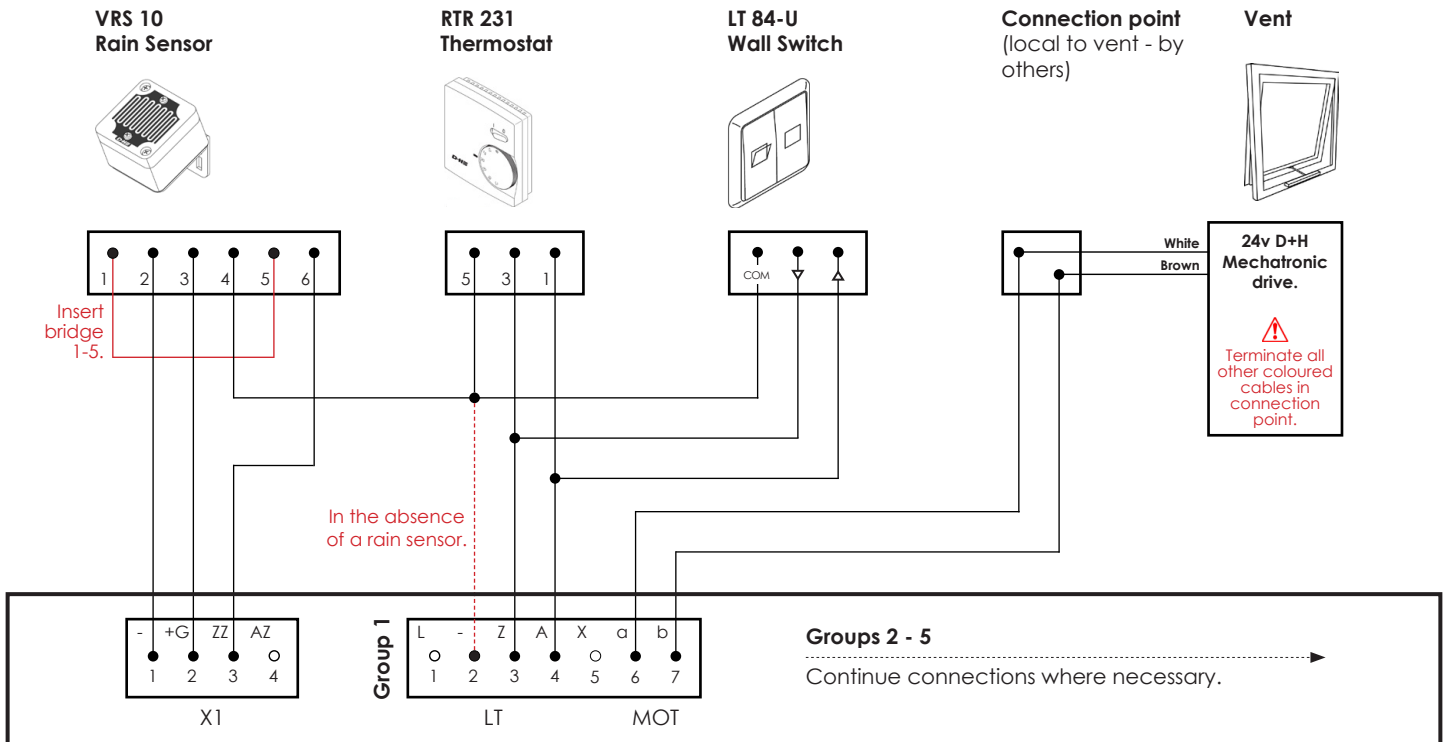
VRS 10
Rain Sensor

RTR 231
Thermostat

LT 84-U
Wall Switch

Connection point
(local to vent - by others)

Vent

1 2 3 4 5 6

5 3 1

COM

White
Brown

24v D+H Mechatronic drive.

Terminate all other coloured cables in connection point.

Insert bridge 1-5.

In the absence of a rain sensor.

- +G ZZ AZ
1 2 3 4
X1

Group 1
L - Z A X a b
1 2 3 4 5 6 7
LT MOT

Groups 2 - 5
Continue connections where necessary.